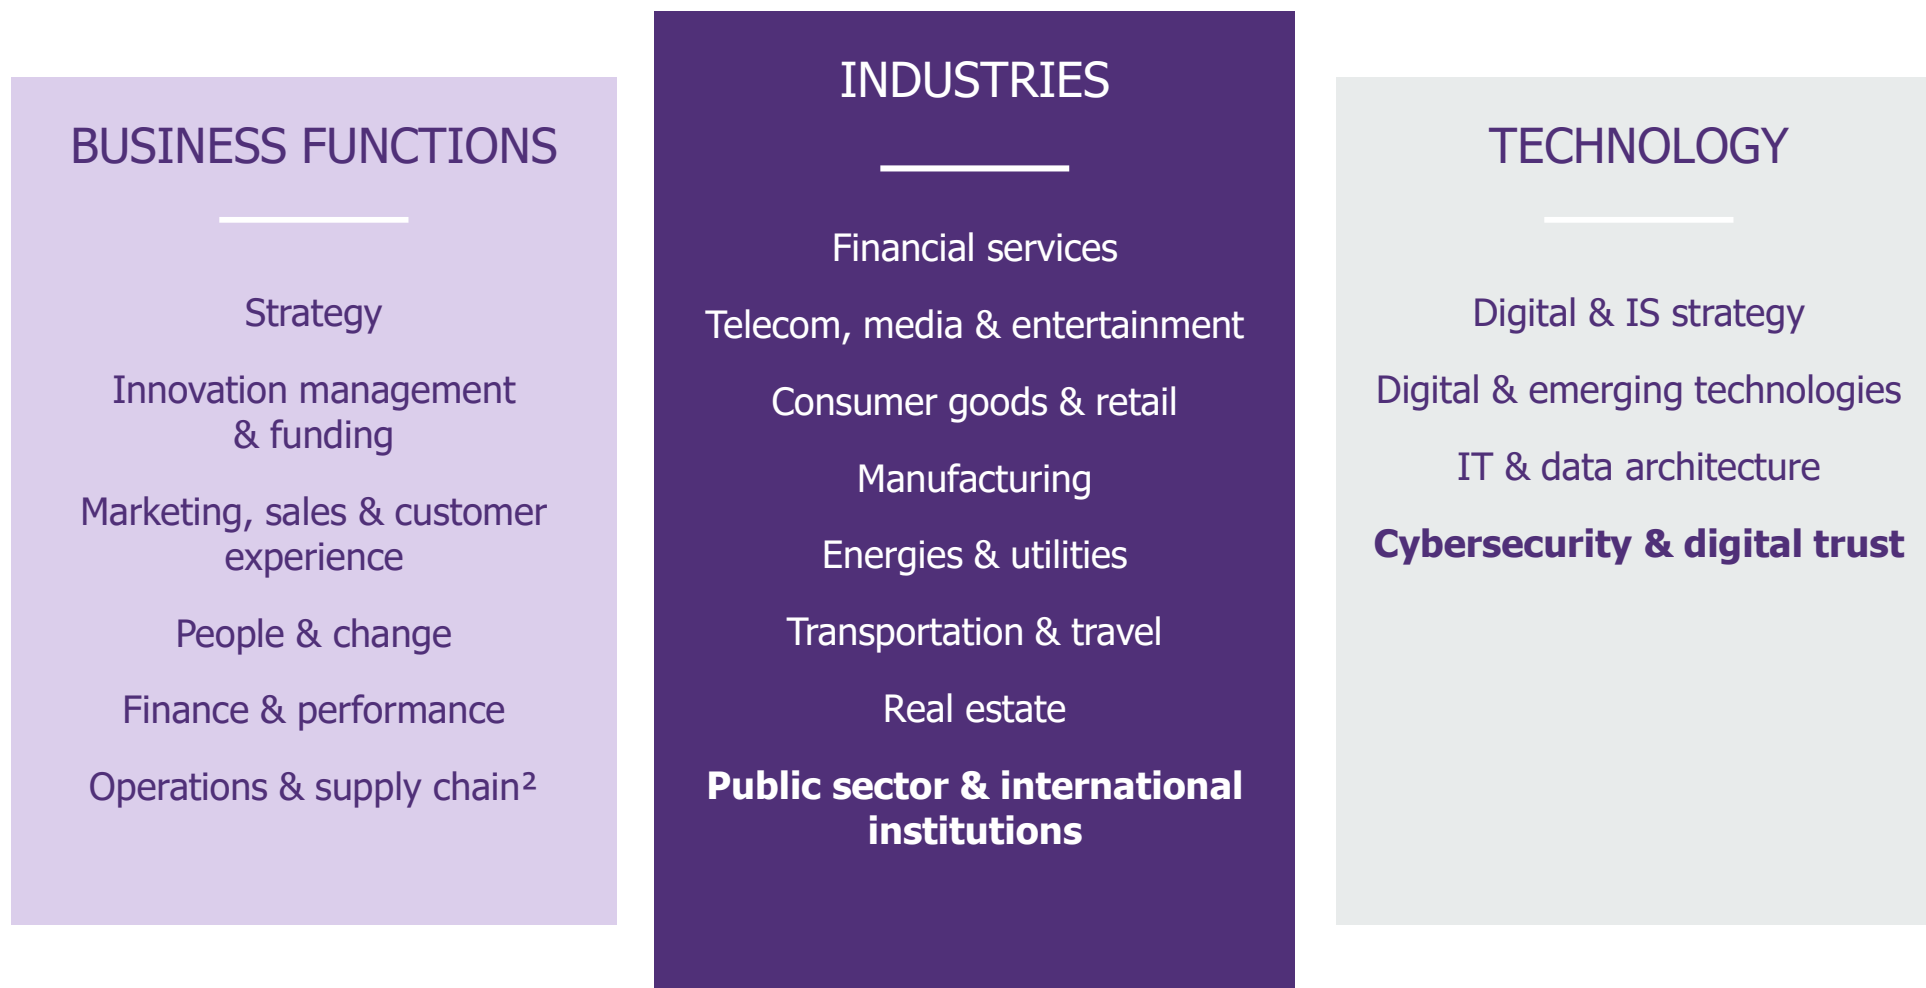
BUSINESS FUNCTIONS

Strategy

Innovation management & funding

Marketing, sales & customer experience

People & change

Finance & performance

Operations & supply chain²

INDUSTRIES

Financial services

Telecom, media & entertainment

Consumer goods & retail

Manufacturing

Energies & utilities

Transportation & travel

Real estate

Public sector & international institutions

TECHNOLOGY

Digital & IS strategy

Digital & emerging technologies

IT & data architecture

Cybersecurity & digital trust